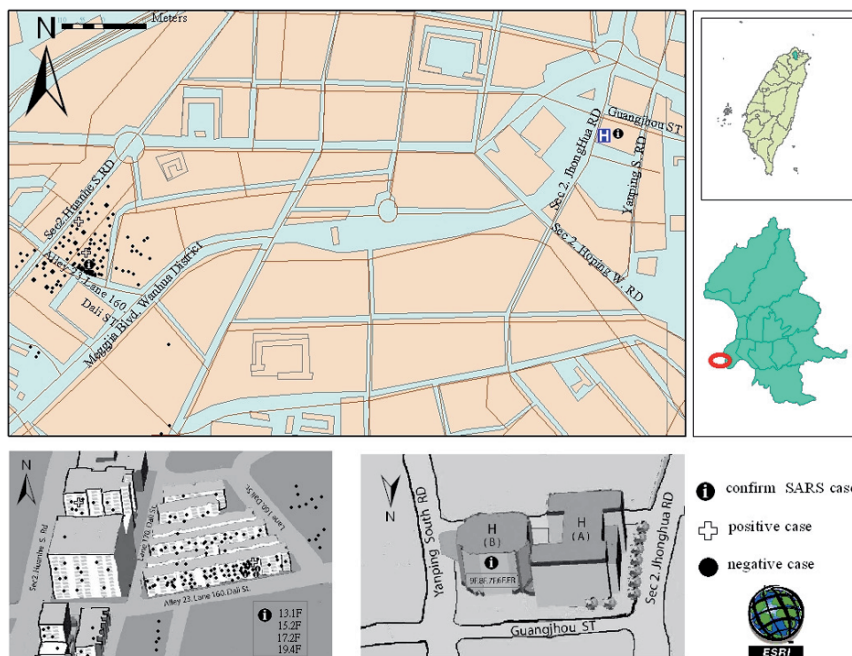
N
0 60 120
Meters
Guangjhou ST
H
Sec 2. Huanhe S. RD
Sec 2. JhongHua RD
Yanping S. RD
Sec 2. Huping W. RD
Alley 23, Lane 160
Dali St.
Mengjia Blvd. Wanhua District
N
Sec 2 Huanhe S. Rd
Lane 176 Dali St.
Lane 160 Dali St.
Alley 23, Lane 160 Dali St.
13.1F
15.2F
17.2F
19.4F
N
Yanping South RD
H
(B)
H
(A)
Sec 2 Jhonghua RD
Guangjhou ST
confirm SARS case
positive case
negative case
ESRI